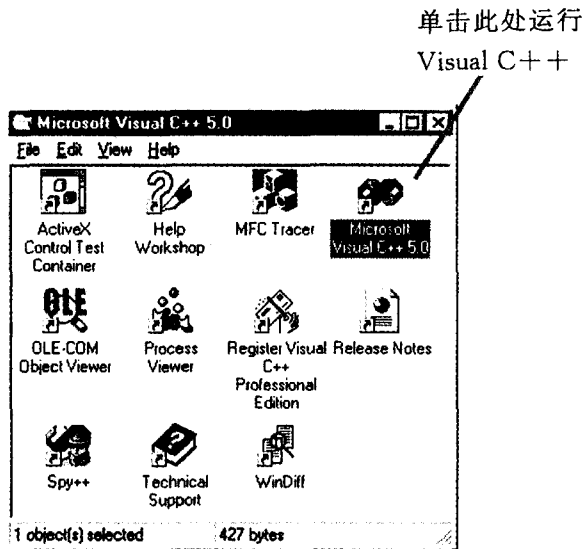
单击此处运行 Visual C++

Microsoft Visual C++ 5.0

File Edit View Help

ActiveX Control Test Container

Help Workshop

MFC Tracer

Microsoft Visual C++ 5.0

OLE-COM Object Viewer

Process Viewer

Register Visual C++ Professional Edition

Release Notes

Spy++

Technical Support

WinDiff

1 object(s) selected

427 bytes